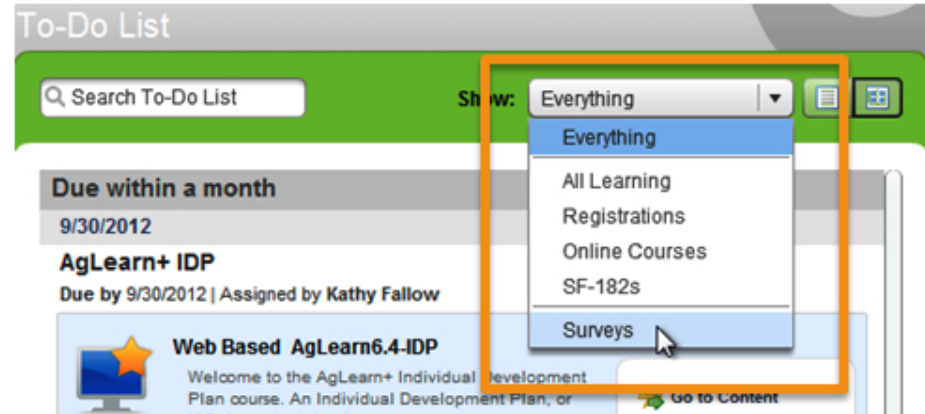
To-Do List

Search To-Do List

Show: Everything

Everything

All Learning

Registrations

Online Courses

SF-182s

Surveys

Due within a month

9/30/2012

AgLearn+ IDP

Due by 9/30/2012 | Assigned by Kathy Fallow

Web Based AgLearn6.4-IDP

Welcome to the AgLearn+ Individual Development Plan course. An Individual Development Plan, or

Go to Content